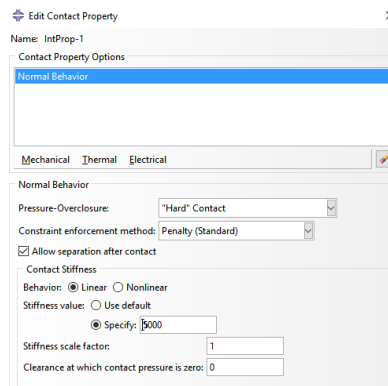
Edit Contact Property

Name: IntProp-1

Contact Property Options

Normal Behavior

Mechanical Thermal Electrical

Normal Behavior

Pressure-Overclosure: "Hard" Contact

Constraint enforcement method: Penalty (Standard)

Allow separation after contact

Contact Stiffness

Behavior: Linear Nonlinear

Stiffness value: Use default

Specify: 5000

Stiffness scale factor: 1

Clearance at which contact pressure is zero: 0